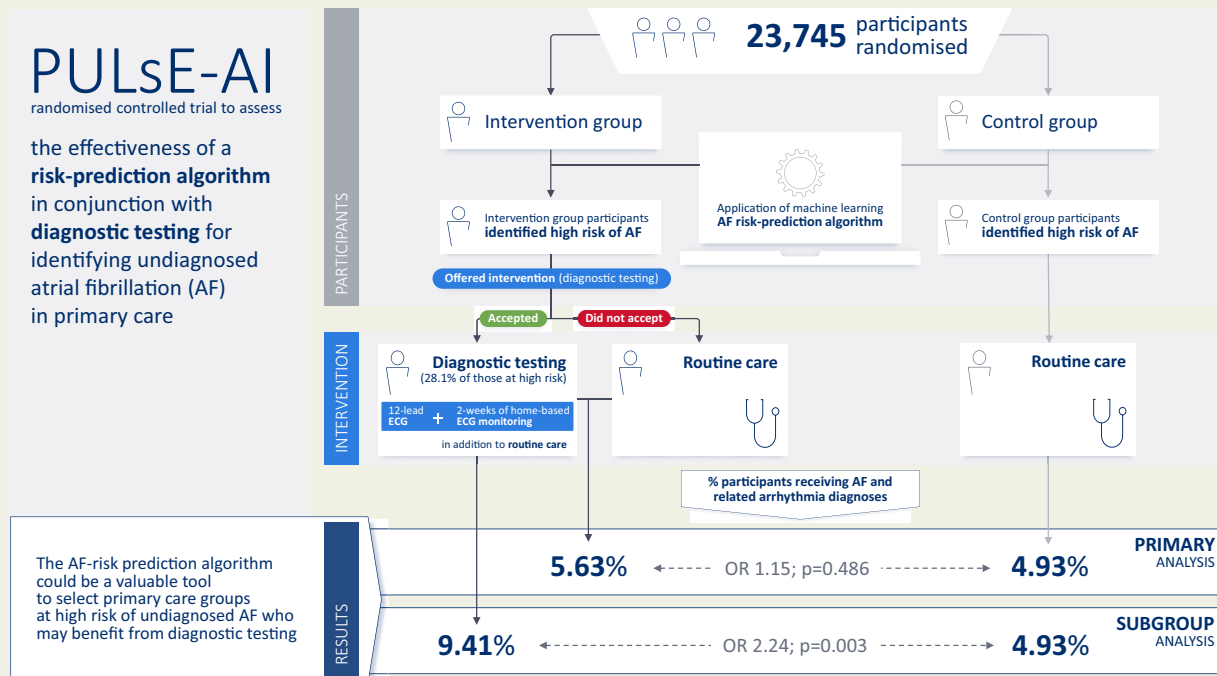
PULsE-AI
randomised controlled trial to assess

the effectiveness of a **risk-prediction algorithm** in conjunction with **diagnostic testing** for identifying undiagnosed atrial fibrillation (AF) in primary care

23,745 participants randomised

PARTICIPANTS

Intervention group

Control group

Application of machine learning AF risk-prediction algorithm

Intervention group participants identified high risk of AF

Control group participants identified high risk of AF

Offered intervention (diagnostic testing)

Accepted

Did not accept

INTERVENTION

Diagnostic testing (28.1% of those at high risk)

12-lead ECG + 2-weeks of home-based ECG monitoring

in addition to routine care

Routine care

Routine care

% participants receiving AF and related arrhythmia diagnoses

RESULTS

The AF-risk prediction algorithm could be a valuable tool to select primary care groups at high risk of undiagnosed AF who may benefit from diagnostic testing

5.63% OR 1.15; p=0.486 4.93%

PRIMARY ANALYSIS

9.41% OR 2.24; p=0.003 4.93%

SUBGROUP ANALYSIS